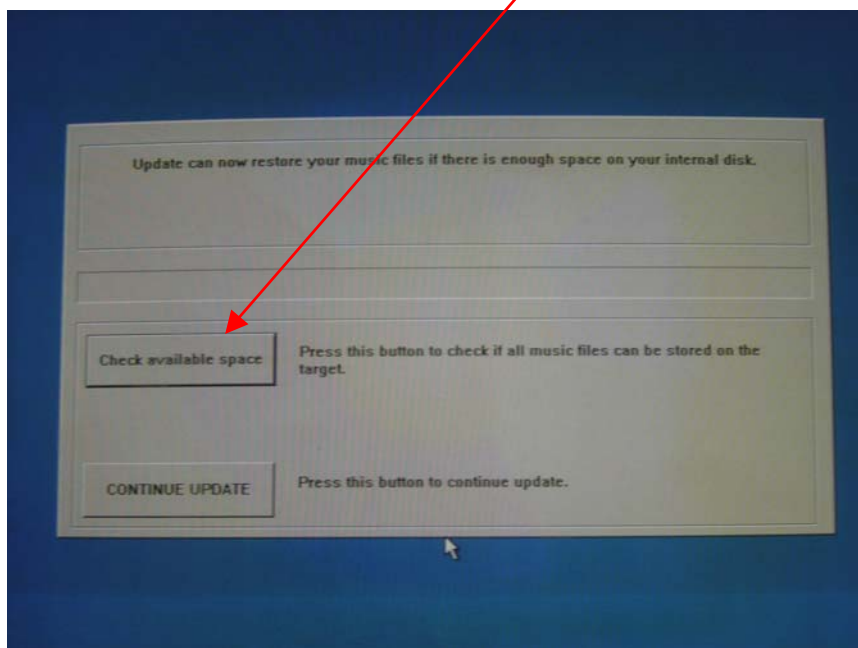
Update can now restore your music files if there is enough space on your internal disk.

Check available space

Press this button to check if all music files can be stored on the target.

CONTINUE UPDATE

Press this button to continue update.